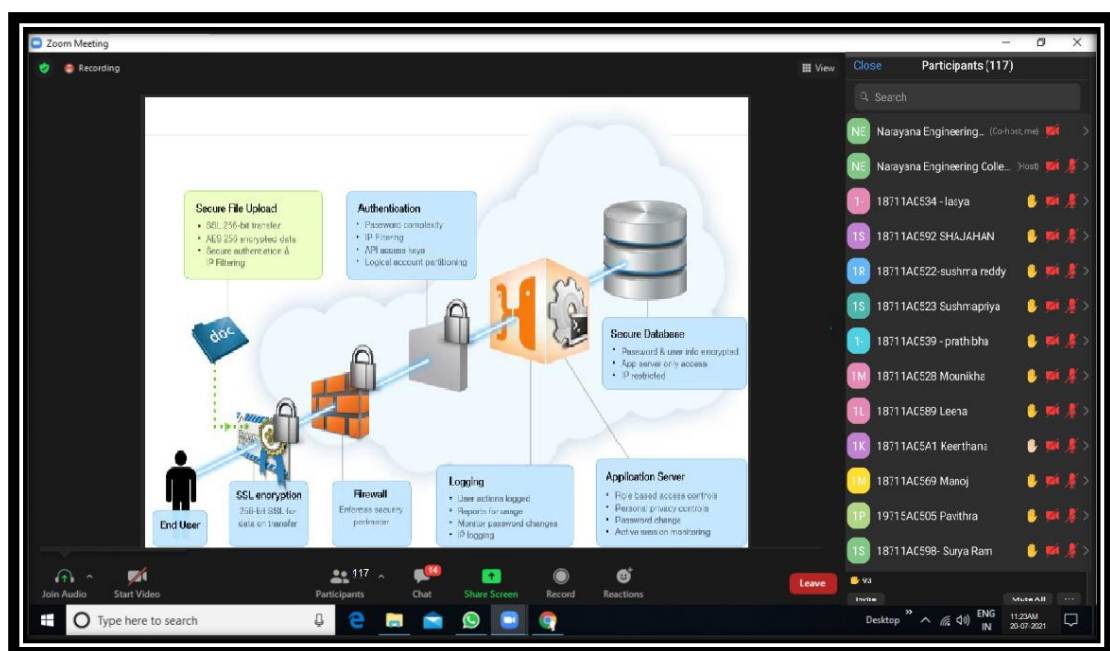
Zoom Meeting

Recording

View

Close Participants (117)

Search

NE Narayana Engineering... (Co-host, me)

NE Narayana Engineering Colle... (Host)

1- 18711AC534 - lasya

1S 18711AC592 SHAJAHAN

1R 18711AC522-sushma reddy

1S 18711AC523 Sushmapriya

1- 18711AC539 - prathibha

1M 18711AC528 Mounikha

1L 18711AC589 Leena

1K 18711AC5A1 Keerthana

1M 18711AC569 Manoj

1P 19715AC505 Pavithra

1S 18711AC598- Surya Ram

93

Invite

Mute All

Secure File Upload
• SSL 256-bit transfer
• AES 256 encrypted data
• Secure authentication & IP Filtering

Authentication
• Password complexity
• IP Filtering
• API access keys
• Logical account partitioning

doc

Secure Database
• Password & user info encrypted
• App server only access
• IP restricted

End User

SSL encryption
256-bit SSL for data on transfer

Firewall
Enforces security perimeter

Logging
• User actions logged
• Reports for usage
• Monitor password changes
• IP logging

Application Server
• Role based access controls
• Personal privacy controls
• Password change
• Active session monitoring

Join Audio

Start Video

117

Participants

14

Chat

Share Screen

Record

Reactions

Leave

Type here to search

Desktop

ENG IN

11:23AM 20-07-2021